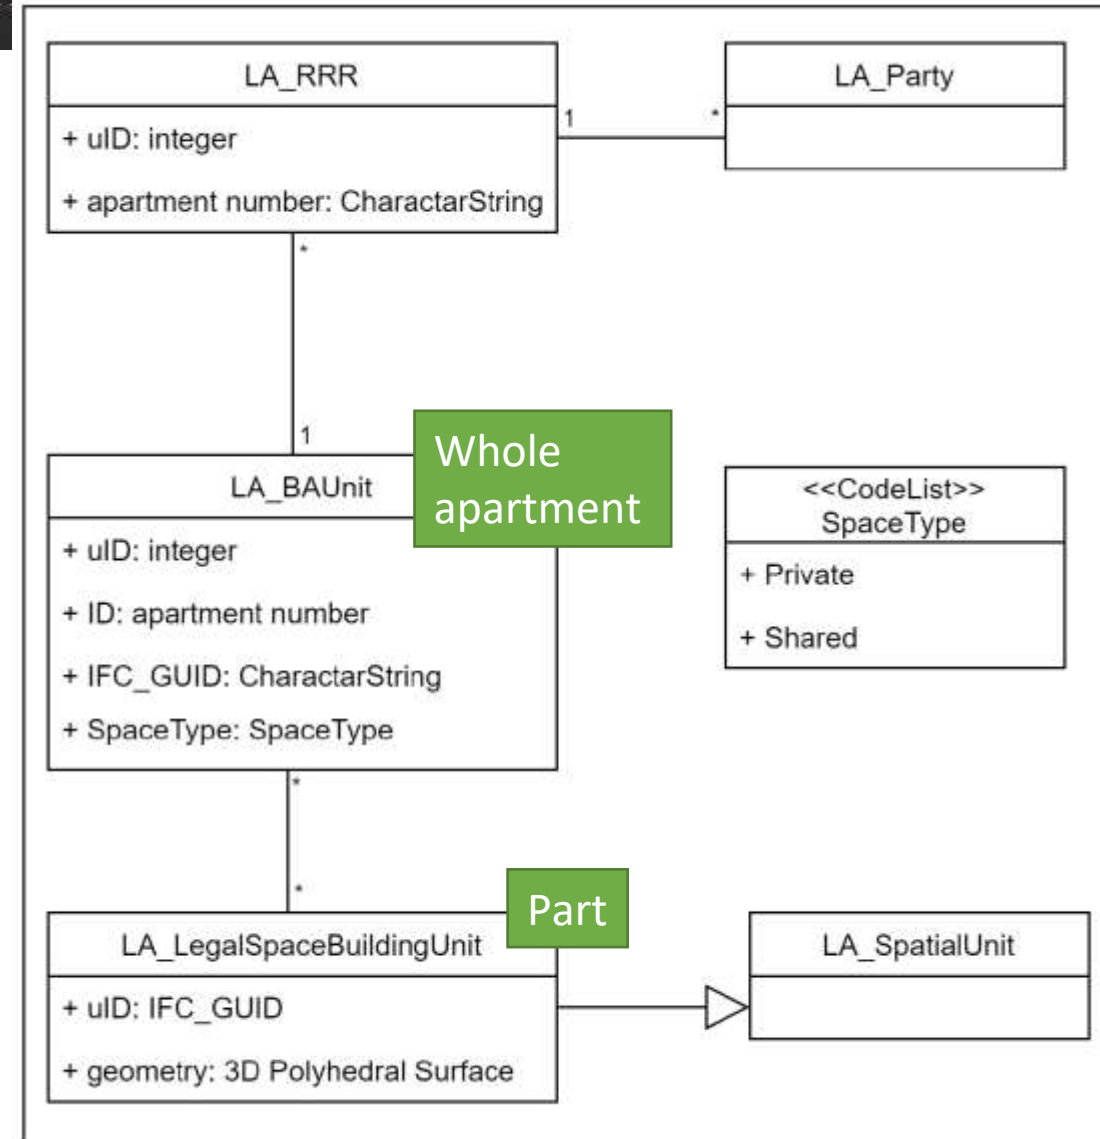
LA_RRR

+ uID: integer

+ apartment number: CharactarString

1

*

LA_Party

*

1

LA_BAUnit

Whole apartment

+ uID: integer

+ ID: apartment number

+ IFC_GUID: CharactarString

+ SpaceType: SpaceType

<<CodeList>>
SpaceType

+ Private

+ Shared

*

*

LA_LegalSpaceBuildingUnit

Part

+ uID: IFC_GUID

+ geometry: 3D Polyhedral Surface

LA_SpatialUnit